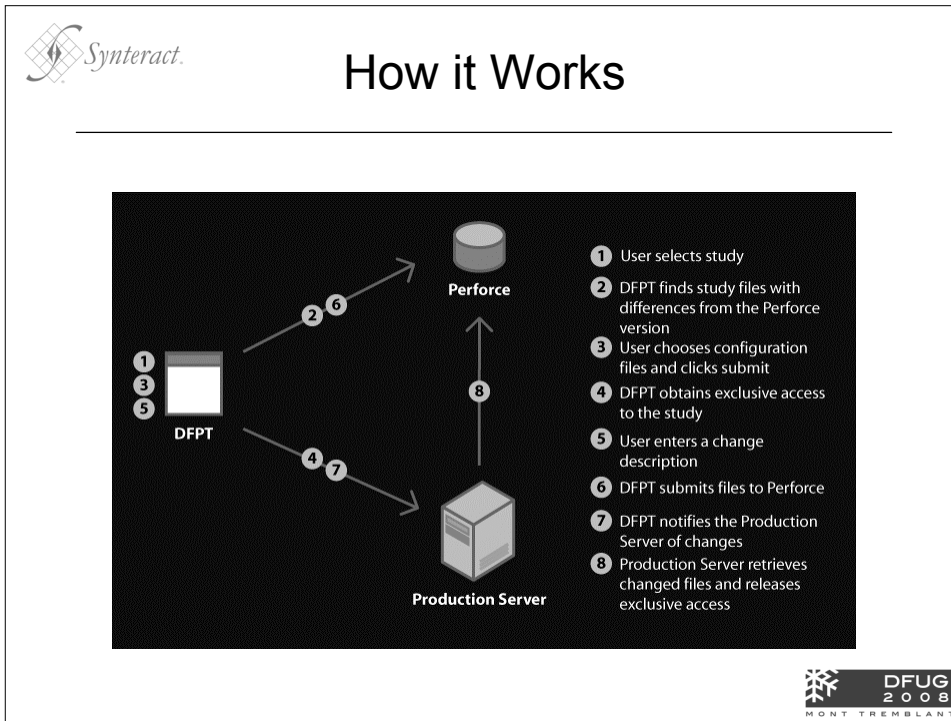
Synteract.

How it Works

Perforce

2 6

8

1
3
5

DFPT

4 7

Production Server

1 User selects study

2 DFPT finds study files with differences from the Perforce version

3 User chooses configuration files and clicks submit

4 DFPT obtains exclusive access to the study

5 User enters a change description

6 DFPT submits files to Perforce

7 DFPT notifies the Production Server of changes

8 Production Server retrieves changed files and releases exclusive access

DFUG
2008
MONT TREMBLANT